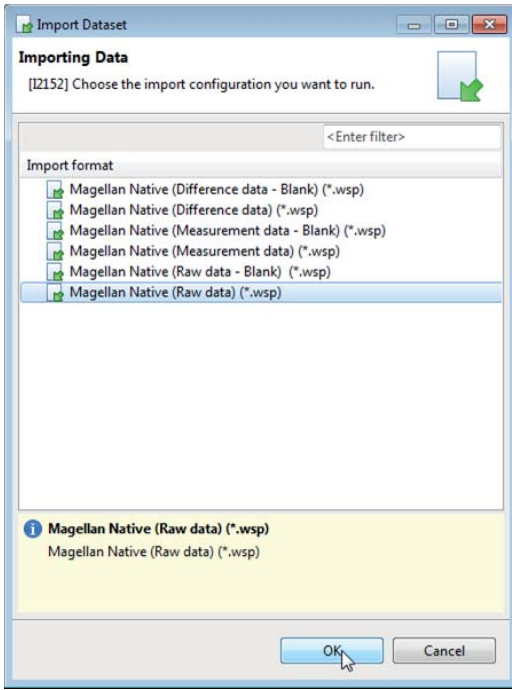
Import Dataset

Importing Data

[I2152] Choose the import configuration you want to run.

<Enter filter>

Import format

Magellan Native (Difference data - Blank) (*.wsp)
Magellan Native (Difference data) (*.wsp)
Magellan Native (Measurement data - Blank) (*.wsp)
Magellan Native (Measurement data) (*.wsp)
Magellan Native (Raw data - Blank) (*.wsp)
Magellan Native (Raw data) (*.wsp)

Magellan Native (Raw data) (*.wsp)
Magellan Native (Raw data) (*.wsp)

OK
Cancel